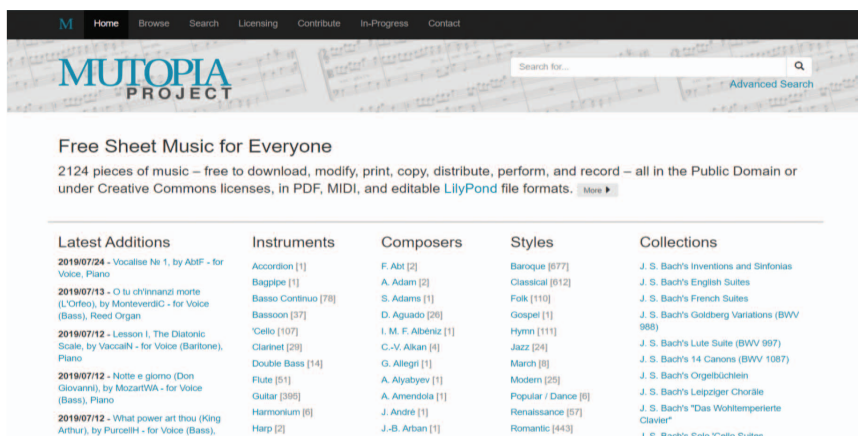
M Home Browse Search Licensing Contribute In-Progress Contact

MUTOPIA PROJECT

Search for...

Advanced Search

Free Sheet Music for Everyone

2124 pieces of music – free to download, modify, print, copy, distribute, perform, and record – all in the Public Domain or under Creative Commons licenses, in PDF, MIDI, and editable LilyPond file formats. More

Latest Additions

2019/07/24 - Vocalise № 1, by AbtF - for Voice, Piano

2019/07/13 - O tu ch'innanzi morte (L'Orfeo), by MonteverdiC - for Voice (Bass), Reed Organ

2019/07/12 - Lesson I, The Diatonic Scale, by VaccaiN - for Voice (Baritone), Piano

2019/07/12 - Notte e giorno (Don Giovanni), by MozartWA - for Voice (Bass), Piano

2019/07/12 - What power art thou (King Arthur), by PurcellH - for Voice (Bass),

Instruments

Accordion [1]
Bagpipe [1]
Basso Continuo [78]
Bassoon [37]
'Cello [107]
Clarinet [29]
Double Bass [14]
Flute [51]
Guitar [395]
Harmonium [6]
Harp [2]

Composers

F. Abt [2]
A. Adam [2]
S. Adams [1]
D. Aguado [26]
I. M. F. Albéniz [1]
C.-V. Alkan [4]
G. Allegri [1]
A. Alyabyev [1]
A. Amendola [1]
J. André [1]
J.-B. Arban [1]

Styles

Baroque [677]
Classical [612]
Folk [110]
Gospel [1]
Hymn [111]
Jazz [24]
March [8]
Modern [25]
Popular / Dance [6]
Renaissance [57]
Romantic [443]

Collections

J. S. Bach's Inventions and Sinfonias
J. S. Bach's English Suites
J. S. Bach's French Suites
J. S. Bach's Goldberg Variations (BWV 988)
J. S. Bach's Lute Suite (BWV 997)
J. S. Bach's 14 Canons (BWV 1087)
J. S. Bach's Orgelbüchlein
J. S. Bach's Leipziger Choräle
J. S. Bach's "Das Wohltemperierte Clavier"
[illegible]